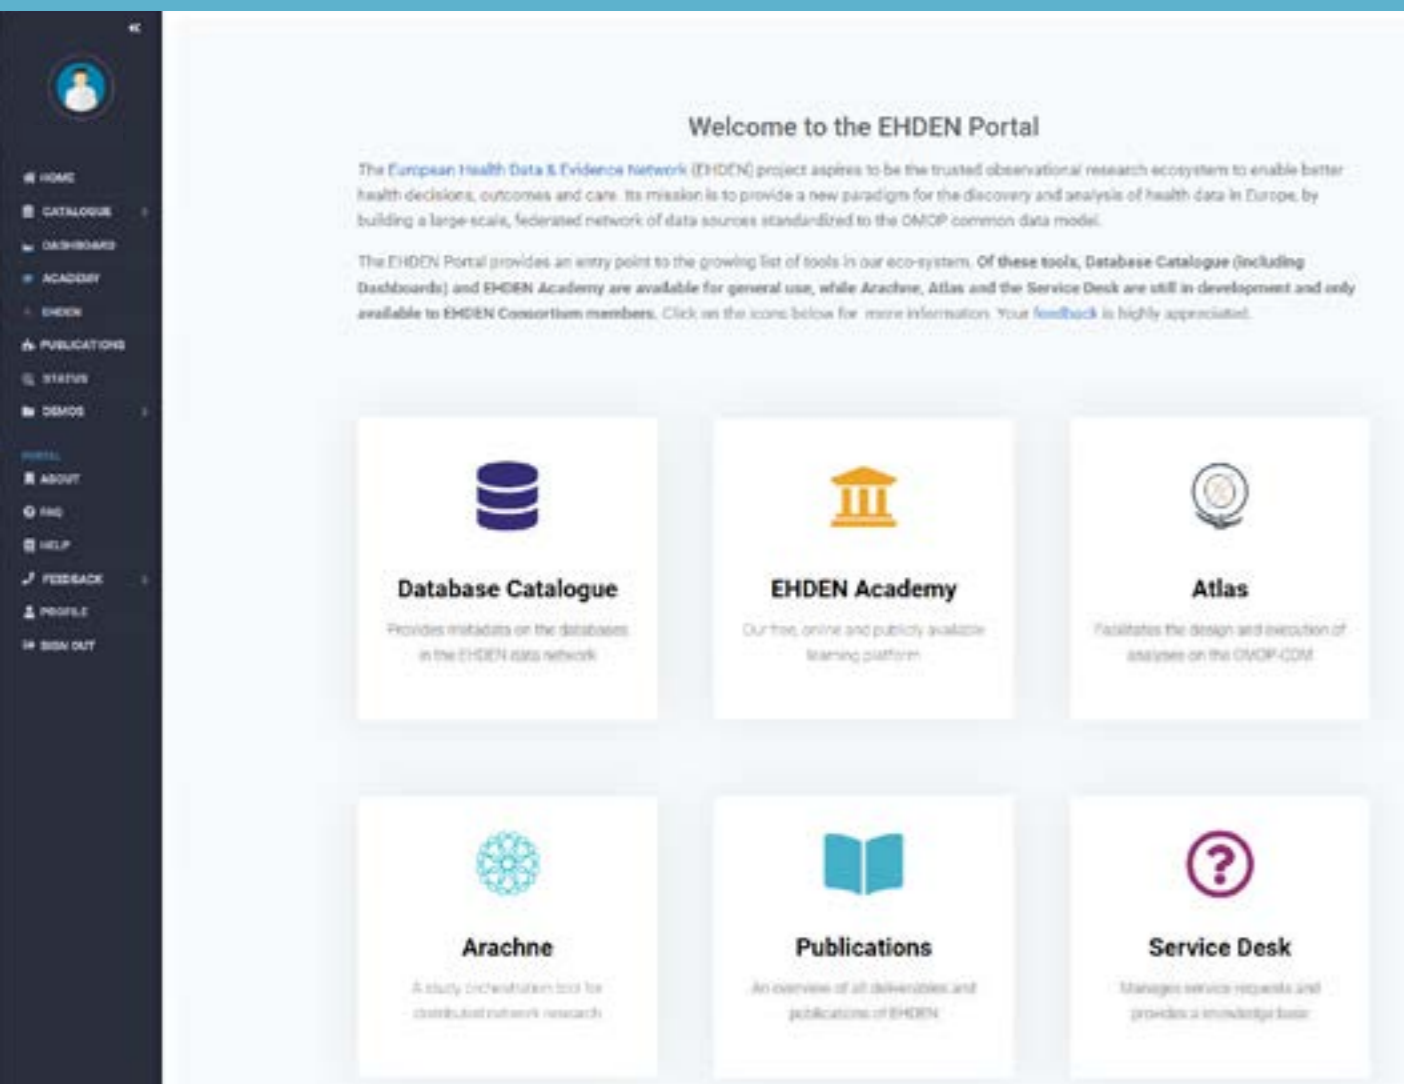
HOME
CATALOGUE
DASHBOARD
ACADEMY
EHDEN
PUBLICATIONS
STATUS
DEMOS
PORTAL
ABOUT
FAQ
HELP
FEEDBACK
PROFILE
SIGN OUT

Welcome to the EHDEN Portal

The European Health Data & Evidence Network (EHDEN) project aspires to be the trusted observational research ecosystem to enable better health decisions, outcomes and care. Its mission is to provide a new paradigm for the discovery and analysis of health data in Europe, by building a large-scale, federated network of data sources standardized to the OMOP common data model.

The EHDEN Portal provides an entry point to the growing list of tools in our eco-system. **Of these tools, Database Catalogue (including Dashboards) and EHDEN Academy are available for general use, while Arachne, Atlas and the Service Desk are still in development and only available to EHDEN Consortium members.** Click on the icons below for more information. Your feedback is highly appreciated.

Database Catalogue
Provides metadata on the databases in the EHDEN data network

EHDEN Academy
Our free, online and publicly available learning platform

Atlas
Facilitates the design and execution of analyses on the OMOP-CDM

Arachne
A study orchestration tool for distributed network research

Publications
An overview of all deliverables and publications of EHDEN

Service Desk
Manages service requests and provides a knowledge base